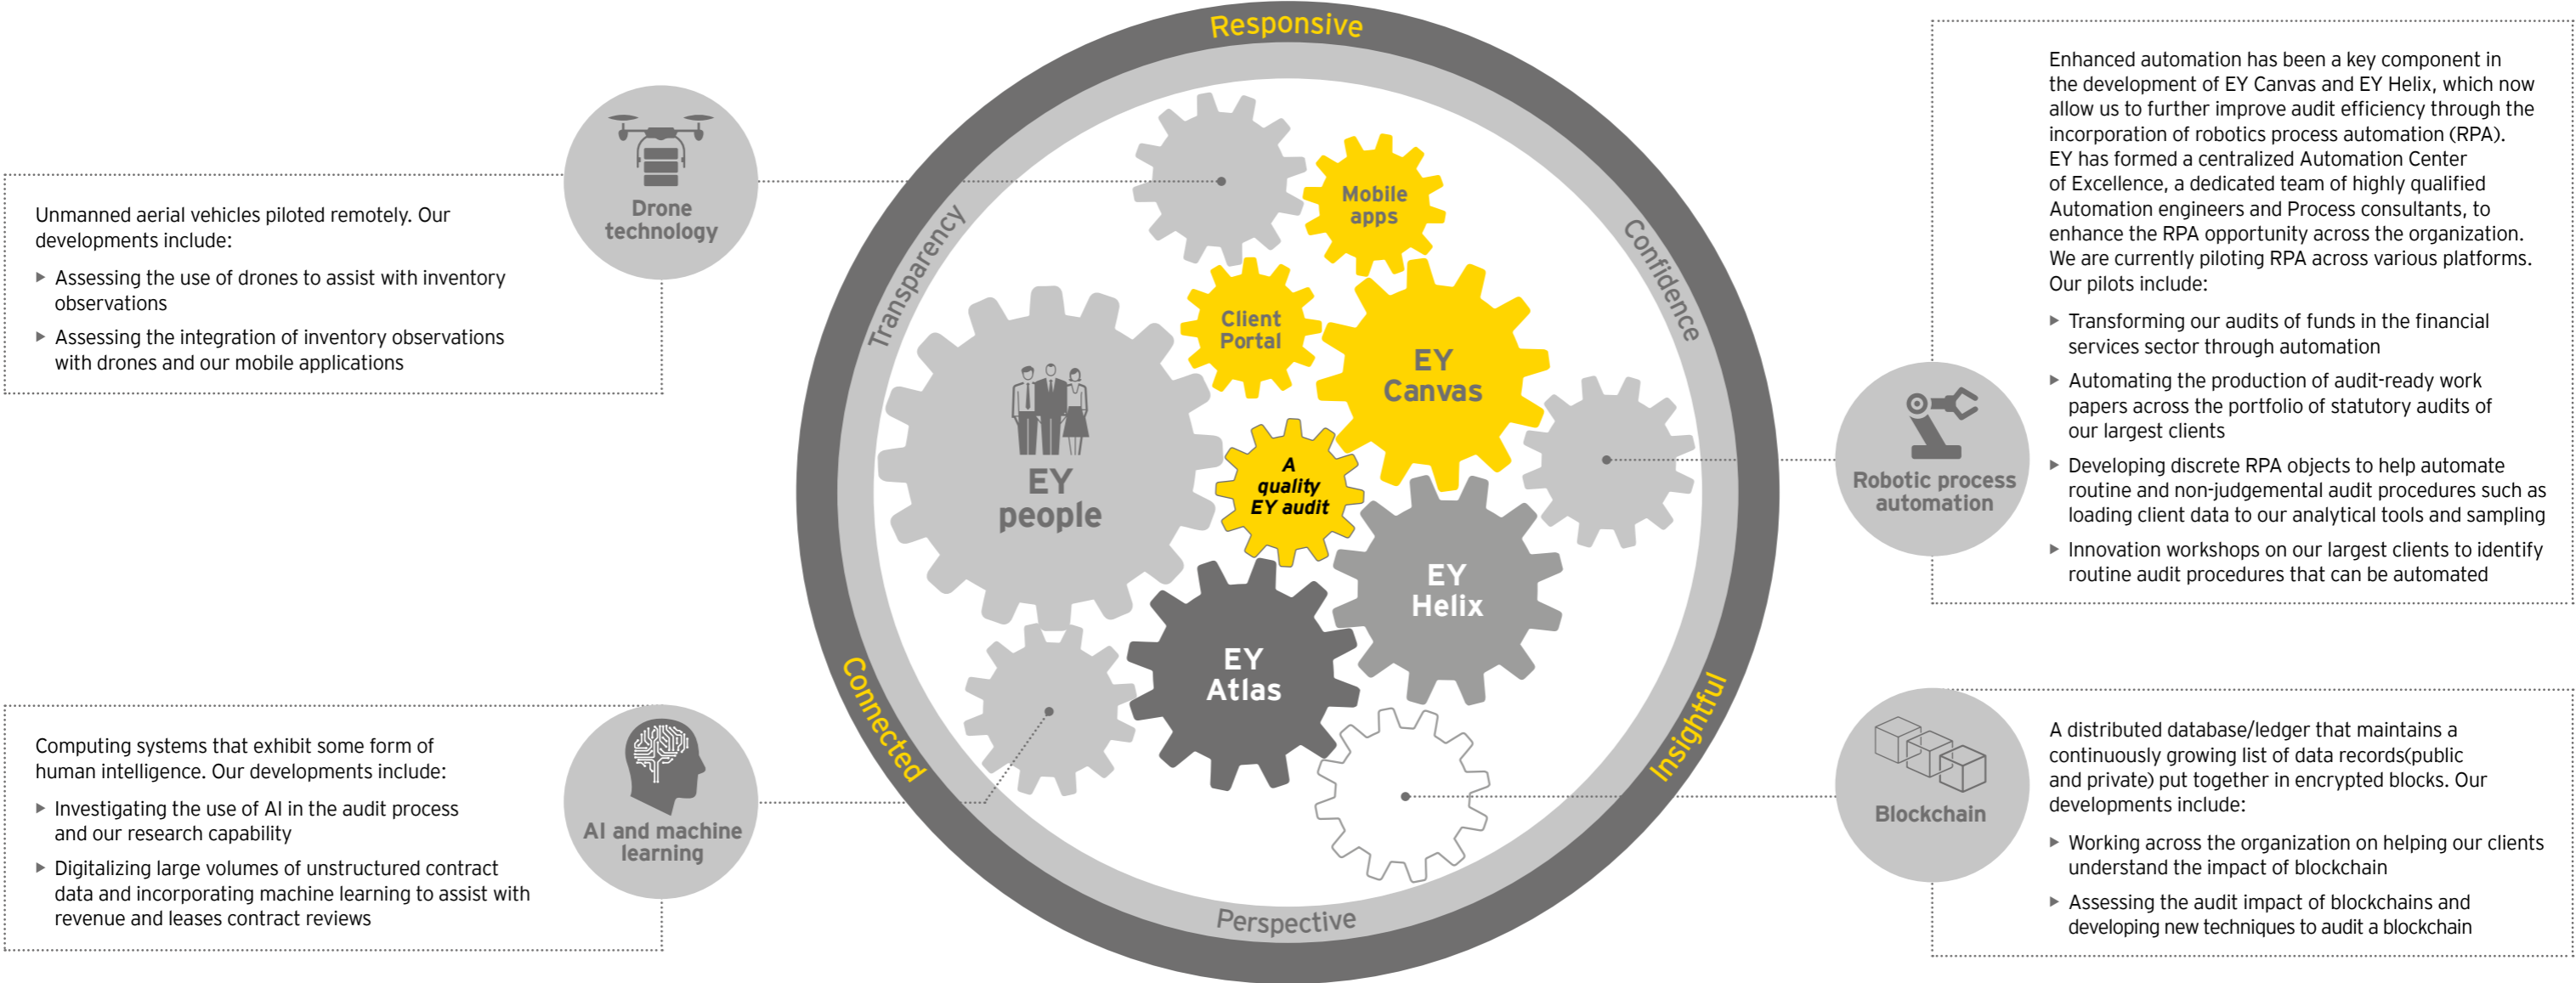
Unmanned aerial vehicles piloted remotely. Our developments include:

▶ Assessing the use of drones to assist with inventory observations

▶ Assessing the integration of inventory observations with drones and our mobile applications

Drone technology

Computing systems that exhibit some form of human intelligence. Our developments include:

▶ Investigating the use of AI in the audit process and our research capability

▶ Digitalizing large volumes of unstructured contract data and incorporating machine learning to assist with revenue and leases contract reviews

AI and machine learning

Responsive

Transparency

Confidence

Connected

Insightful

Perspective

Mobile apps

Client Portal

EY Canvas

EY people

A quality EY audit

EY Helix

EY Atlas

Enhanced automation has been a key component in the development of EY Canvas and EY Helix, which now allow us to further improve audit efficiency through the incorporation of robotics process automation (RPA). EY has formed a centralized Automation Center of Excellence, a dedicated team of highly qualified Automation engineers and Process consultants, to enhance the RPA opportunity across the organization. We are currently piloting RPA across various platforms. Our pilots include:

▶ Transforming our audits of funds in the financial services sector through automation

▶ Automating the production of audit-ready work papers across the portfolio of statutory audits of our largest clients

▶ Developing discrete RPA objects to help automate routine and non-judgemental audit procedures such as loading client data to our analytical tools and sampling

▶ Innovation workshops on our largest clients to identify routine audit procedures that can be automated

Robotic process automation

Blockchain

A distributed database/ledger that maintains a continuously growing list of data records(public and private) put together in encrypted blocks. Our developments include:

▶ Working across the organization on helping our clients understand the impact of blockchain

▶ Assessing the audit impact of blockchains and developing new techniques to audit a blockchain